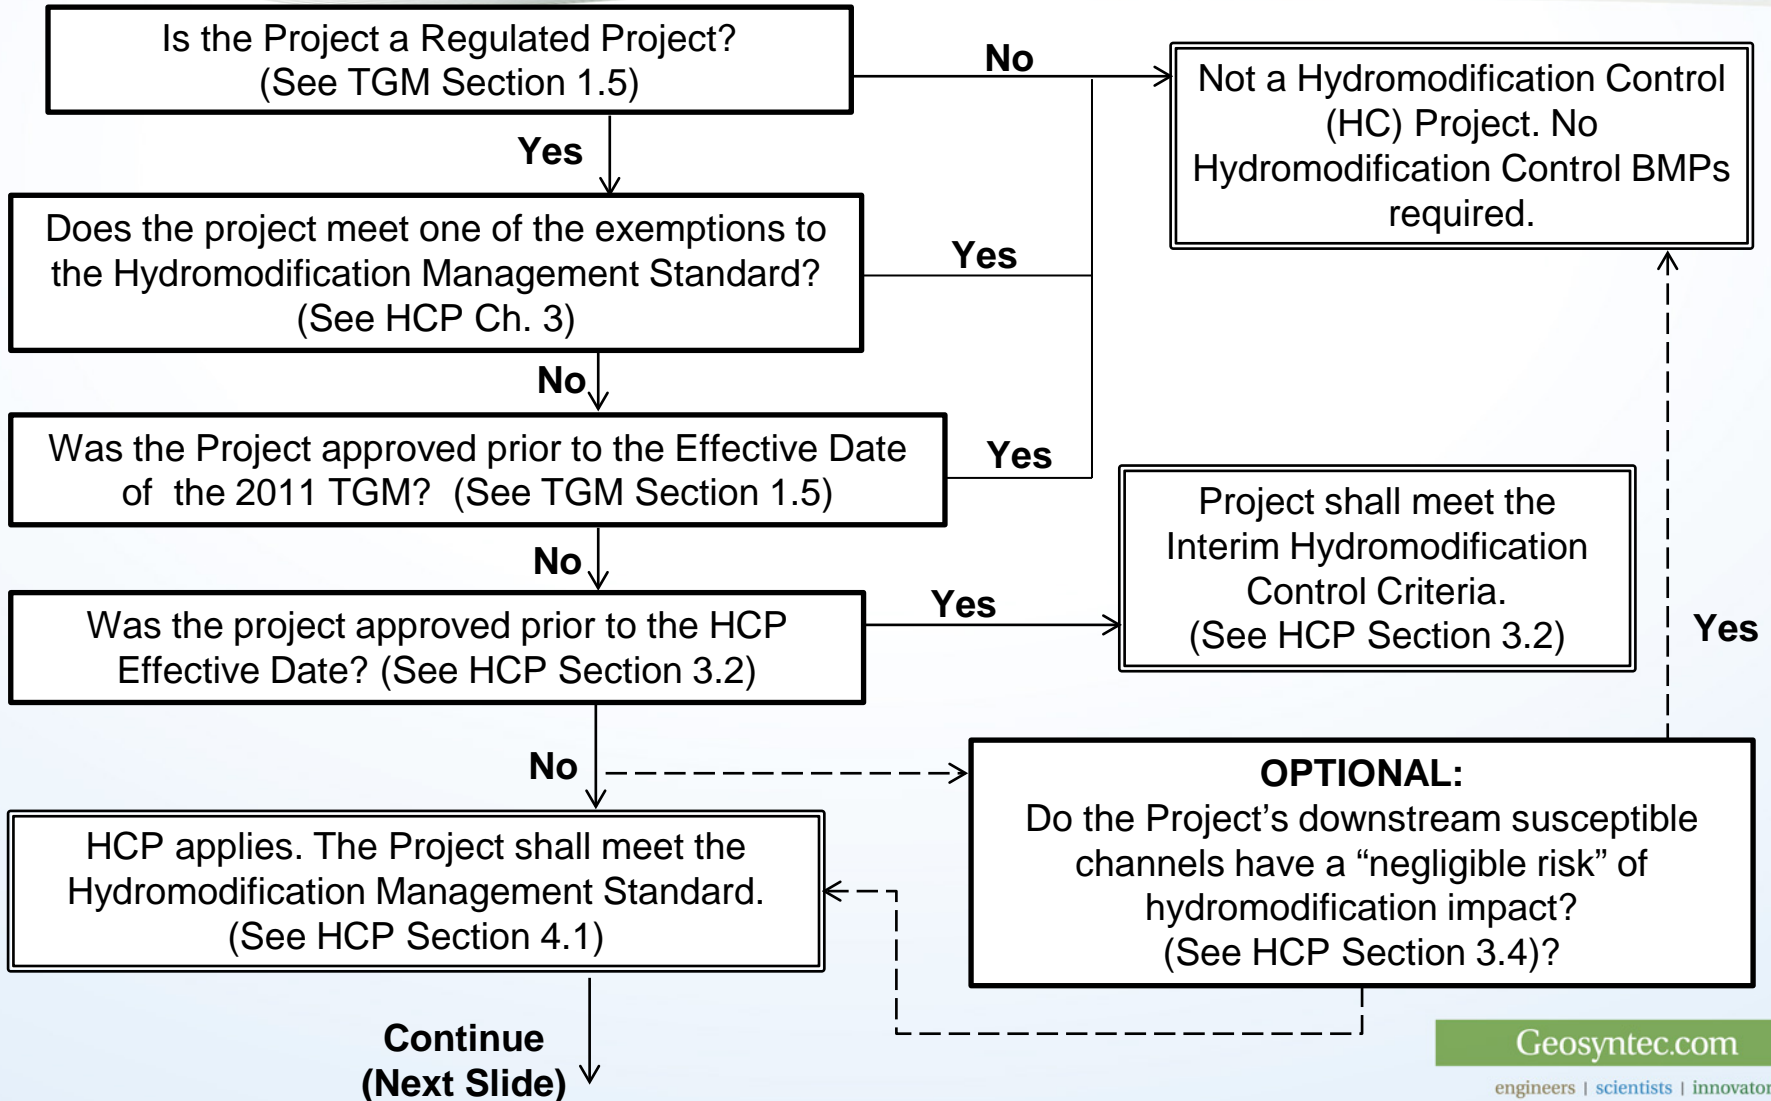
Is the Project a Regulated Project? (See TGM Section 1.5)

No

Not a Hydromodification Control (HC) Project. No Hydromodification Control BMPs required.

Yes

Does the project meet one of the exemptions to the Hydromodification Management Standard? (See HCP Ch. 3)

Yes

No

Was the Project approved prior to the Effective Date of the 2011 TGM? (See TGM Section 1.5)

Yes

Project shall meet the Interim Hydromodification Control Criteria. (See HCP Section 3.2)

No

Was the project approved prior to the HCP Effective Date? (See HCP Section 3.2)

Yes

Yes

No

OPTIONAL:
Do the Project’s downstream susceptible channels have a “negligible risk” of hydromodification impact? (See HCP Section 3.4)?

HCP applies. The Project shall meet the Hydromodification Management Standard. (See HCP Section 4.1)

Continue (Next Slide)

Geosyntec.com
engineers | scientists | innovator